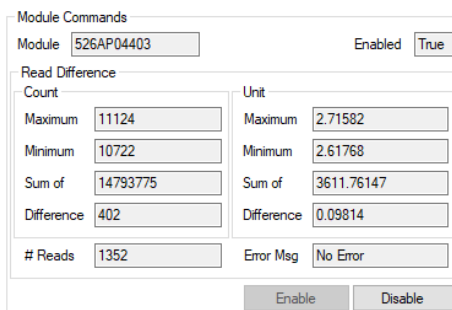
Module Commands

Module 526AP04403

Enabled True

Read Difference

Count

Maximum 11124

Minimum 10722

Sum of 14793775

Difference 402

Unit

Maximum 2.71582

Minimum 2.61768

Sum of 3611.76147

Difference 0.09814

# Reads 1352

Error Msg No Error

Enable

Disable